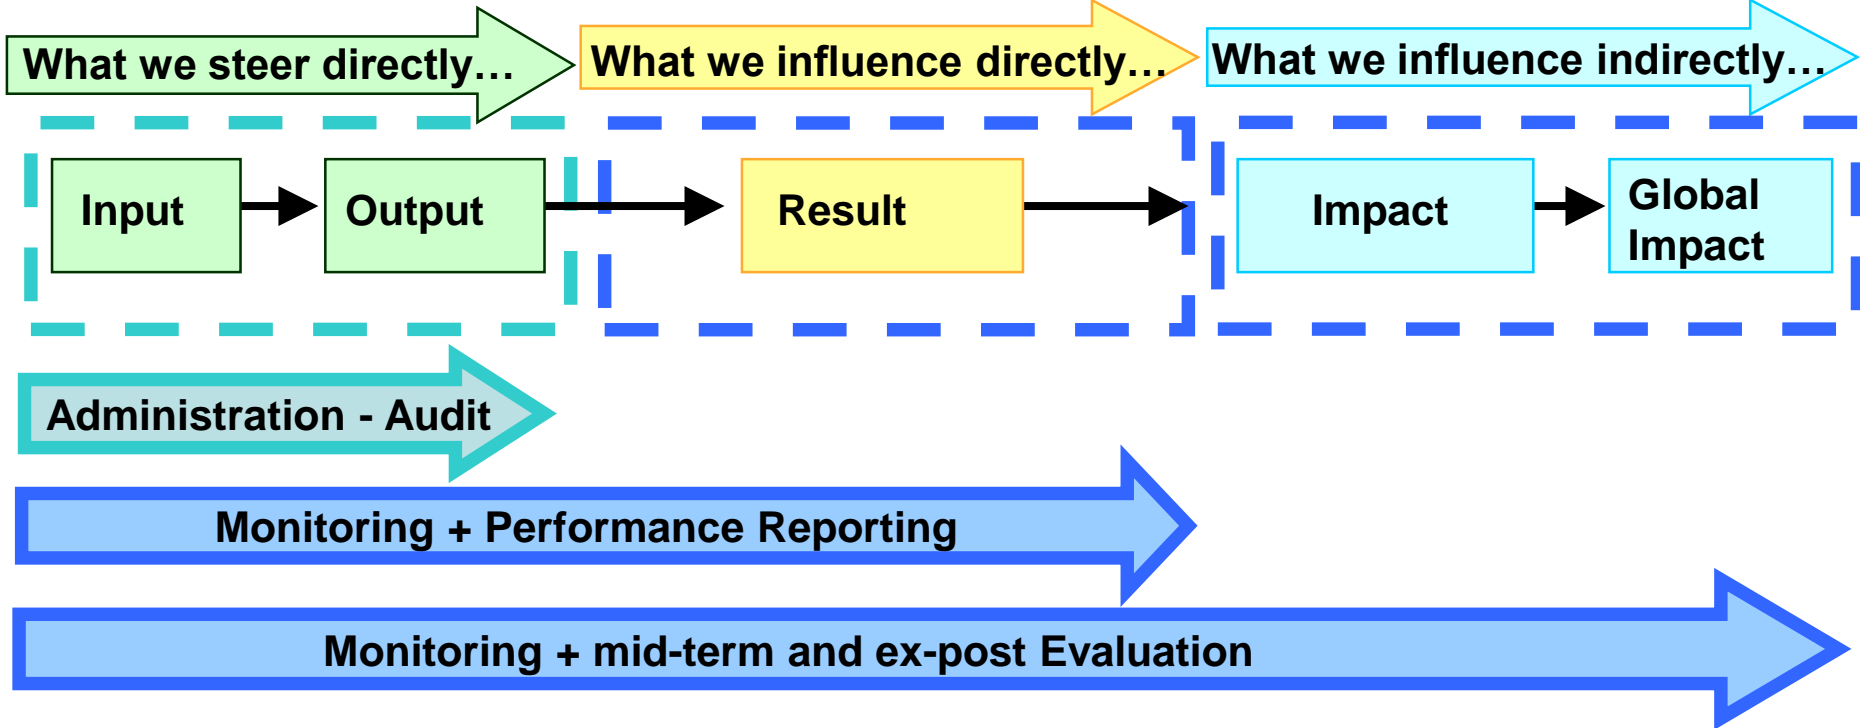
What we steer directly…

What we influence directly…

What we influence indirectly…

Input

Output

Result

Impact

Global Impact

Administration - Audit

Monitoring + Performance Reporting

Monitoring + mid-term and ex-post Evaluation